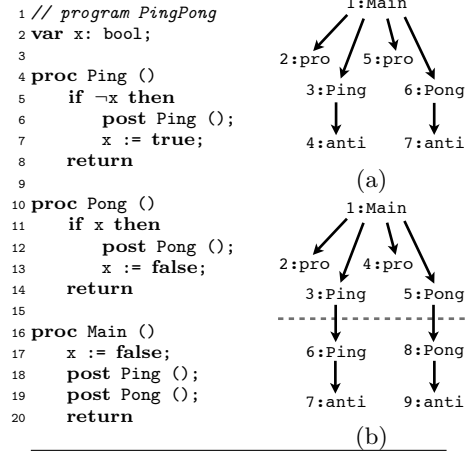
1 // program PingPong
2 var x: bool;
3
4 proc Ping ()
5     if ¬x then
6         post Ping ();
7         x := true;
8     return
9
10 proc Pong ()
11     if x then
12         post Pong ();
13         x := false;
14     return
15
16 proc Main ()
17     x := false;
18     post Ping ();
19     post Pong ();
20     return

1:Main
2:pro
5:pro
3:Ping
6:Pong
4:anti
7:anti
(a)

1:Main
2:pro
4:pro
3:Ping
5:Pong
6:Ping
8:Pong
7:anti
9:anti
(b)